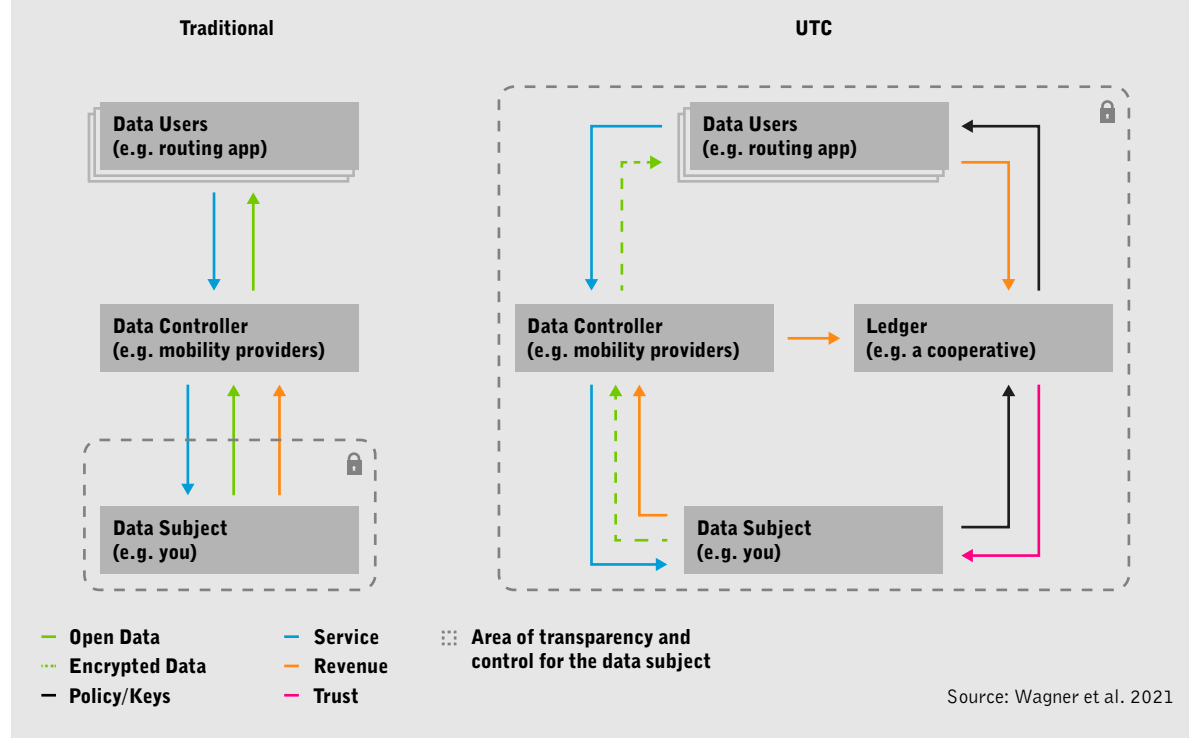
Traditional

Data Users
(e.g. routing app)

Data Controller
(e.g. mobility providers)

Data Subject
(e.g. you)

UTC

Data Users
(e.g. routing app)

Data Controller
(e.g. mobility providers)

Ledger
(e.g. a cooperative)

Data Subject
(e.g. you)

Open Data
Encrypted Data
Policy/Keys

Service
Revenue
Trust

Area of transparency and control for the data subject

Source: Wagner et al. 2021